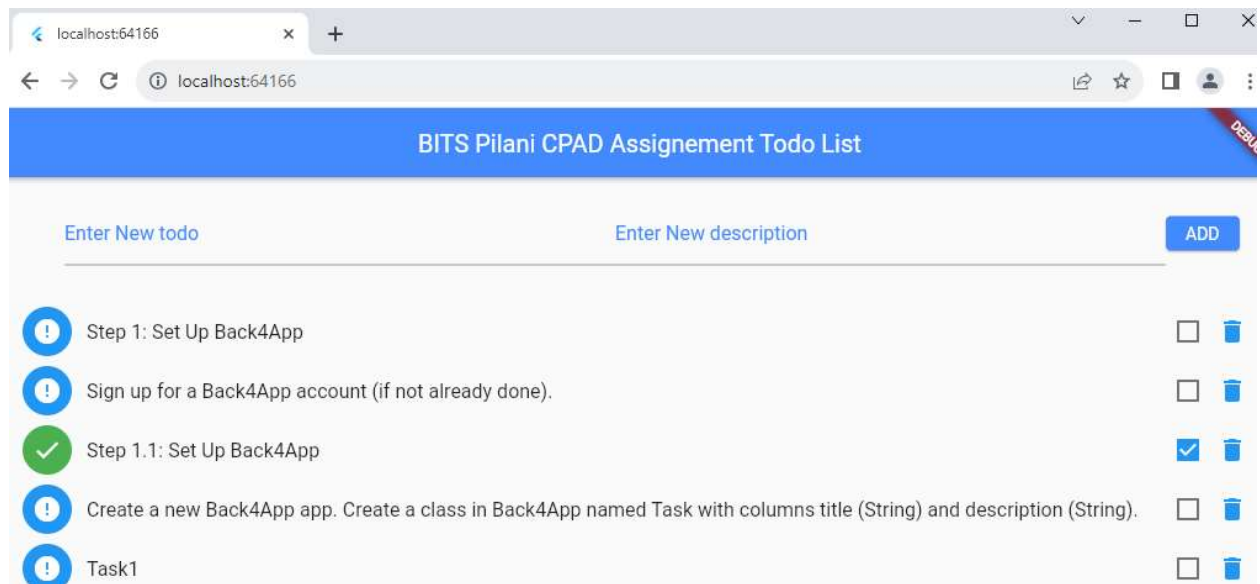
localhost:64166

localhost:64166

BITS Pilani CPAD Assignement Todo List

DEBUG

Enter New todo

Enter New description

ADD

Step 1: Set Up Back4App

Sign up for a Back4App account (if not already done).

Step 1.1: Set Up Back4App

Create a new Back4App app. Create a class in Back4App named Task with columns title (String) and description (String).

Task1